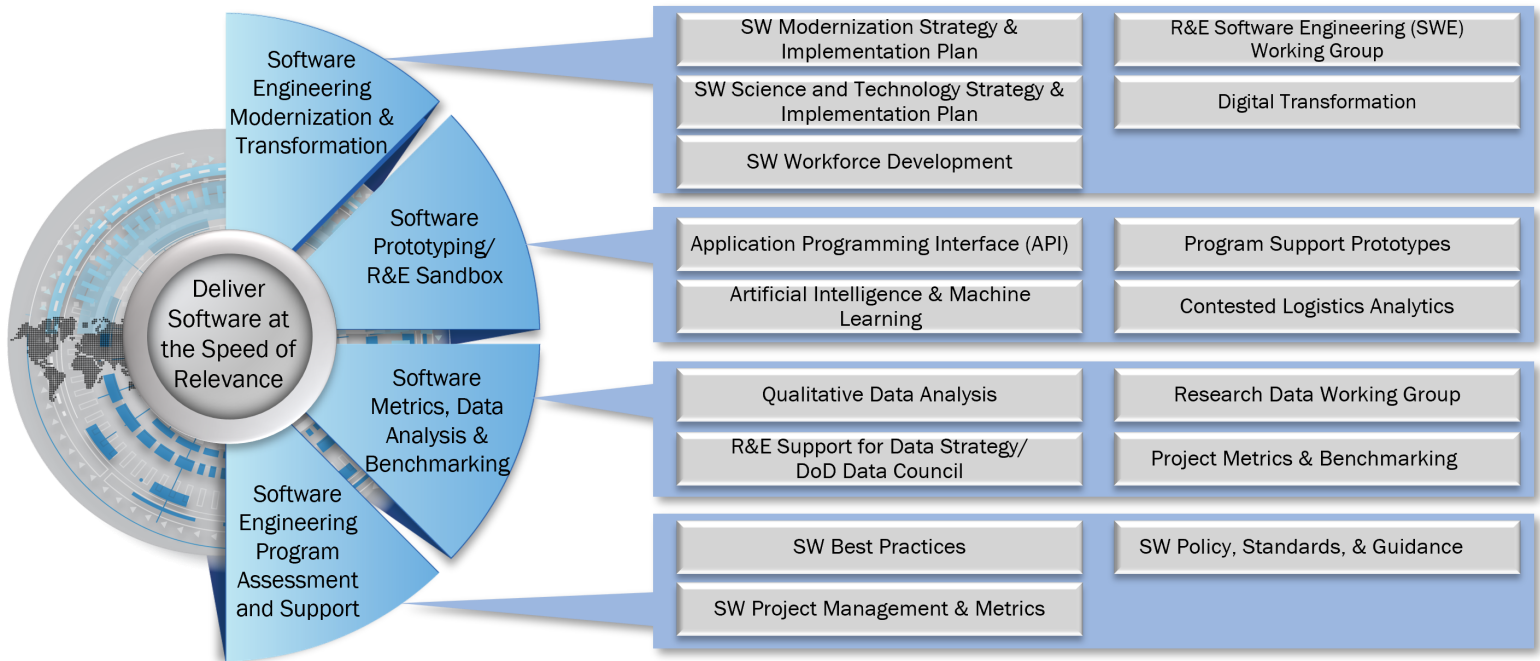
Deliver Software at the Speed of Relevance

Software Engineering Modernization & Transformation

SW Modernization Strategy & Implementation Plan

R&E Software Engineering (SWE) Working Group

SW Science and Technology Strategy & Implementation Plan

Digital Transformation

SW Workforce Development

Software Prototyping/ R&E Sandbox

Application Programming Interface (API)

Program Support Prototypes

Artificial Intelligence & Machine Learning

Contested Logistics Analytics

Software Metrics, Data Analysis & Benchmarking

Qualitative Data Analysis

Research Data Working Group

R&E Support for Data Strategy/ DoD Data Council

Project Metrics & Benchmarking

Software Engineering Program Assessment and Support

SW Best Practices

SW Policy, Standards, & Guidance

SW Project Management & Metrics